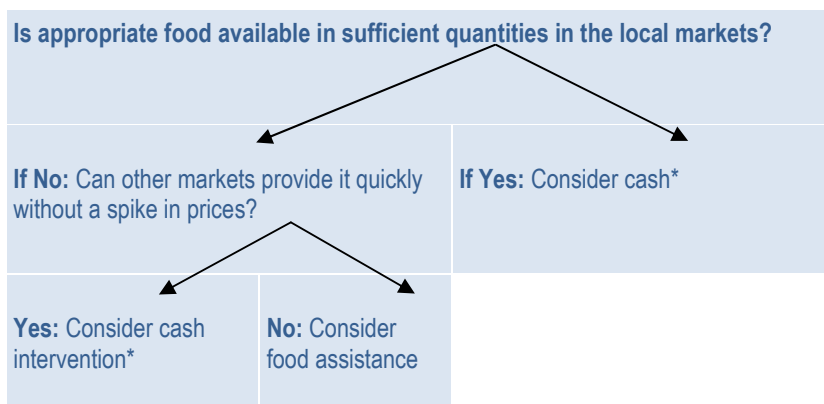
Is appropriate food available in sufficient quantities in the local markets?

If No: Can other markets provide it quickly without a spike in prices?

If Yes: Consider cash*

Yes: Consider cash intervention*

No: Consider food assistance